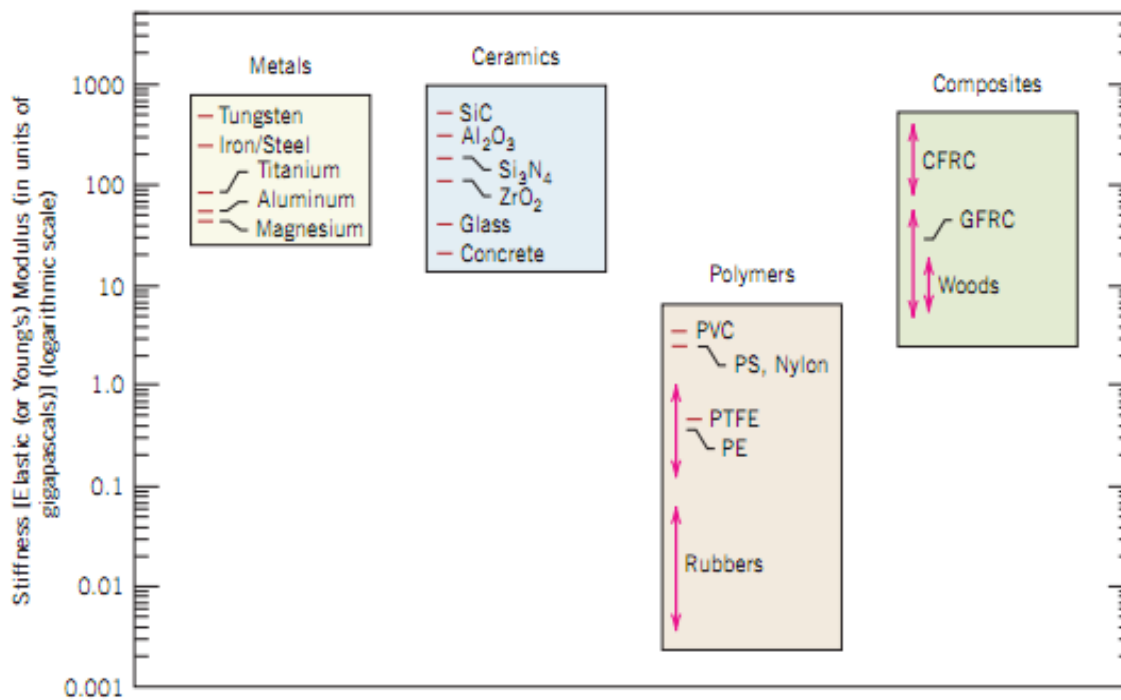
Stiffness [Elastic (or Young's) Modulus (in units of gigapascals)] (logarithmic scale)

1000
100
10
1.0
0.1
0.01
0.001

Metals
Tungsten
Iron/Steel
Titanium
Aluminum
Magnesium

Ceramics
SiC
$Al_2O_3$
$Si_3N_4$
$ZrO_2$
Glass
Concrete

Polymers
PVC
PS, Nylon
PTFE
PE
Rubbers

Composites
CFRC
GFRC
Woods